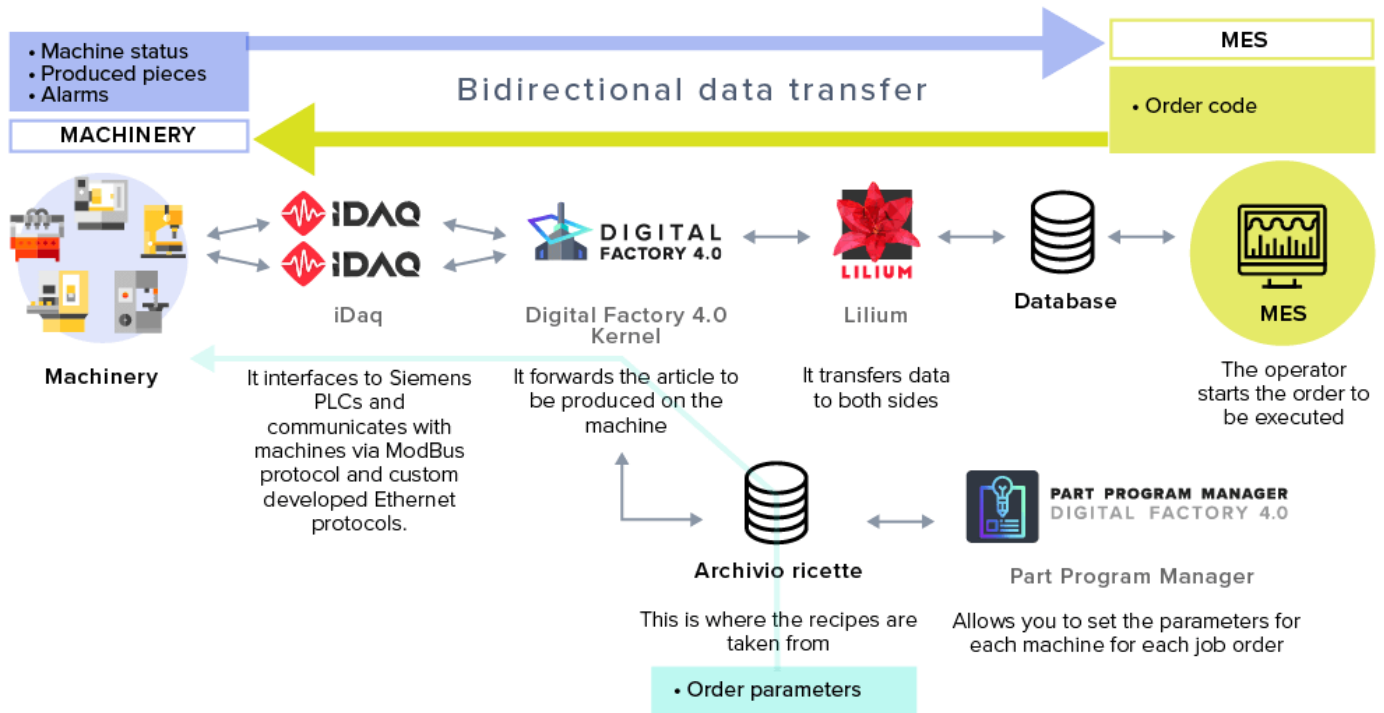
• Machine status
• Produced pieces
• Alarms

MES

Bidirectional data transfer

• Order code

MACHINERY

iDAQ
iDAQ

DIGITAL FACTORY 4.0

LILIUM

Machinery

iDaq

Digital Factory 4.0 Kernel

Lilium

Database

MES

It interfaces to Siemens PLCs and communicates with machines via ModBus protocol and custom developed Ethernet protocols.

It forwards the article to be produced on the machine

It transfers data to both sides

The operator starts the order to be executed

PART PROGRAM MANAGER
DIGITAL FACTORY 4.0

Archivio ricette

Part Program Manager

This is where the recipes are taken from

Allows you to set the parameters for each machine for each job order

• Order parameters